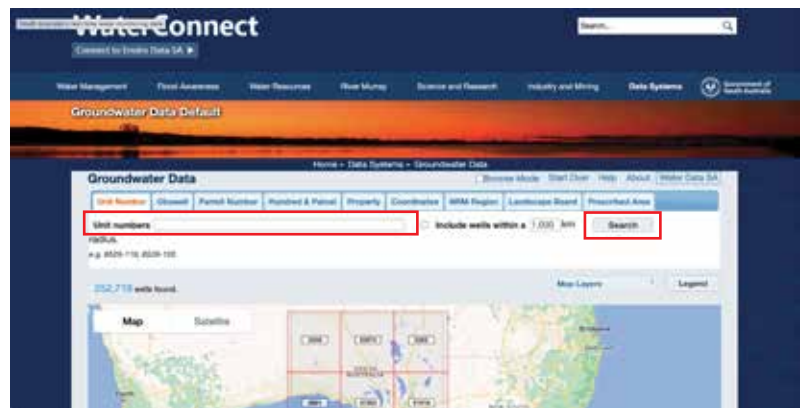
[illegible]

WaterConnect

Connect to Enviro Data SA ▶

Search...

Water Management | Flood Awareness | Water Resources | River Murray | Science and Research | Industry and Mining | Data Systems | Government of South Australia

Groundwater Data Default

Home » Data Systems » Groundwater Data

Groundwater Data

Browse Mode | Start Over | Help | About | Water Data SA

Unit Number | Obswell | Permit Number | Hundred & Parcel | Property | Coordinates | NRM Region | Landscape Board | Prescribed Area

Unit numbers

Include wells within a 1.000 km radius.

Search

e.g. 6528-118, 6528-195

252,718 wells found.

Map Layers

Legend

Map | Satellite

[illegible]